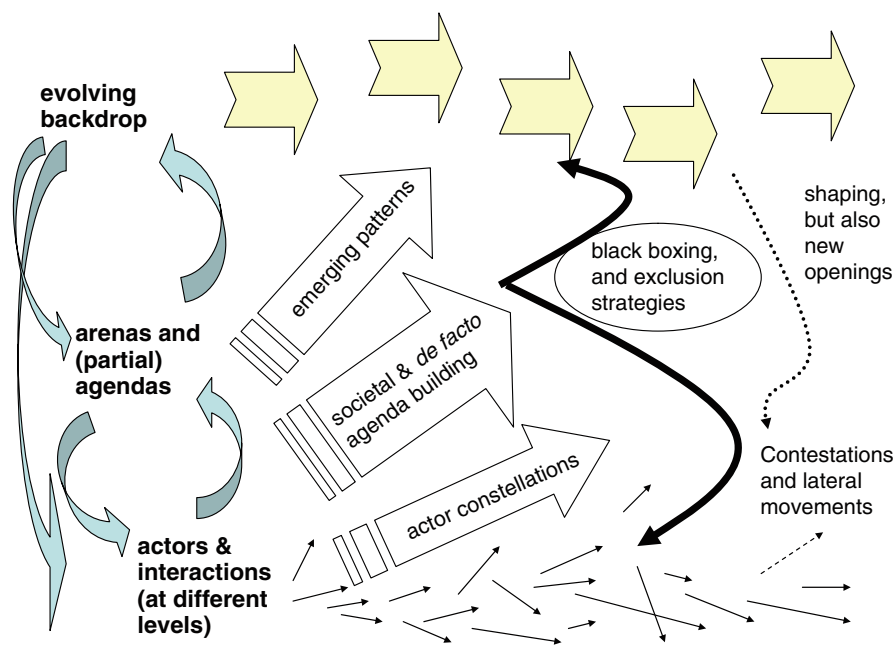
evolving backdrop

arenas and (partial) agendas

actors & interactions (at different levels)

emerging patterns

societal & *de facto* agenda building

actor constellations

black boxing, and exclusion strategies

shaping, but also new openings

Contestations and lateral movements